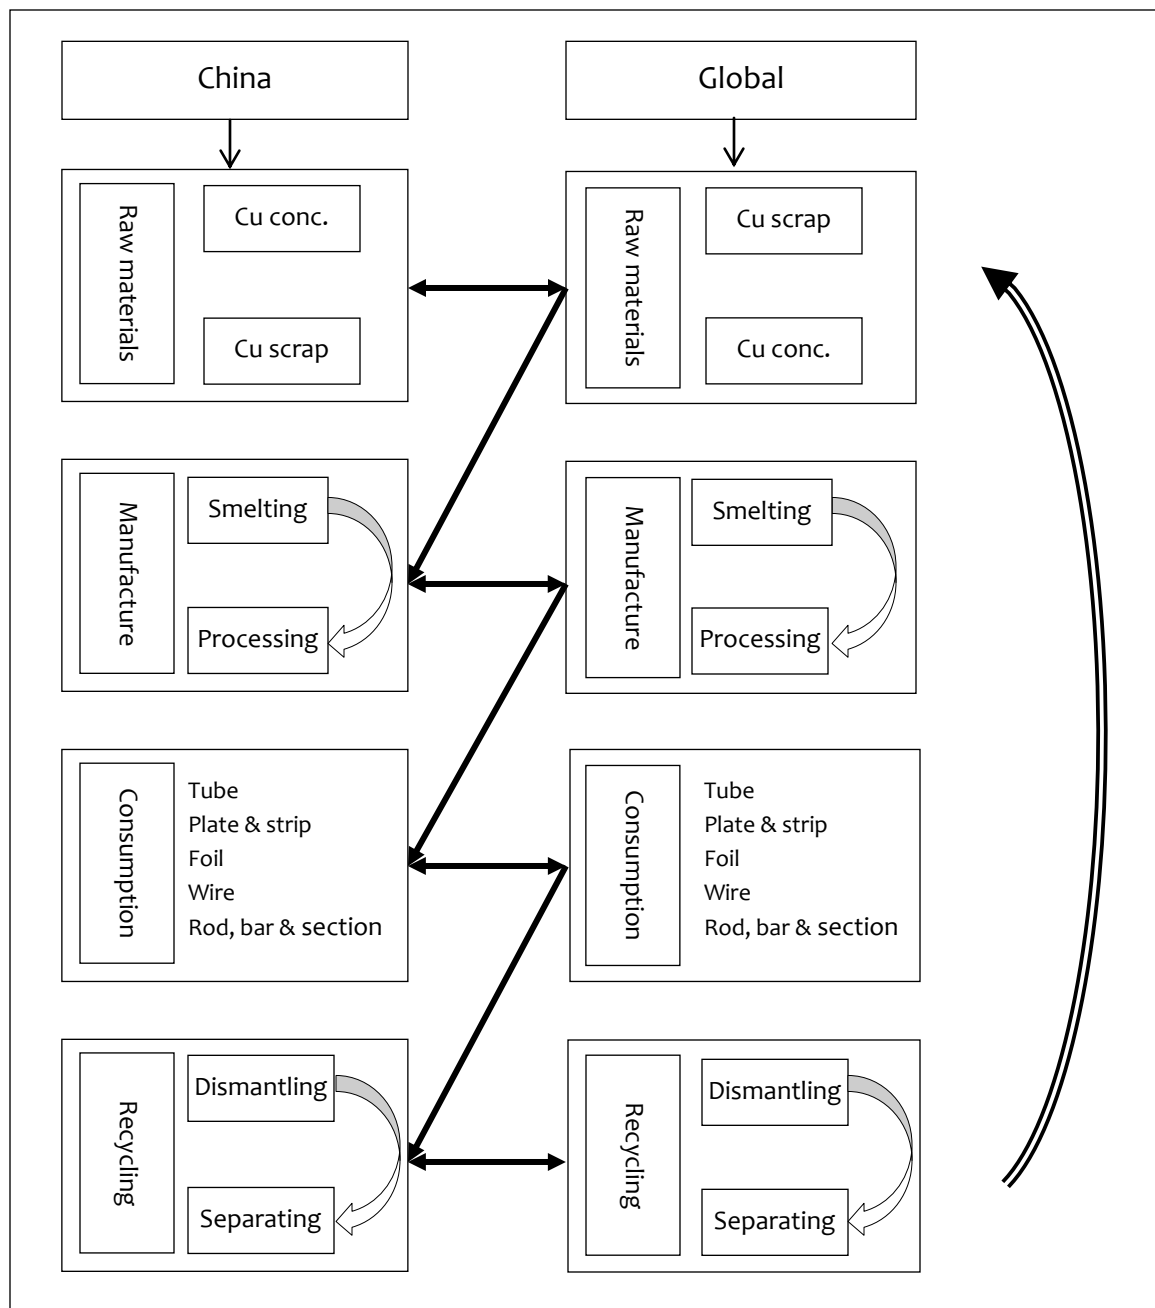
China

Raw materials

Cu conc.

Cu scrap

Manufacture

Smelting

Processing

Consumption

Tube
Plate & strip
Foil
Wire
Rod, bar & section

Recycling

Dismantling

Separating

Global

Raw materials

Cu scrap

Cu conc.

Manufacture

Smelting

Processing

Consumption

Tube
Plate & strip
Foil
Wire
Rod, bar & section

Recycling

Dismantling

Separating